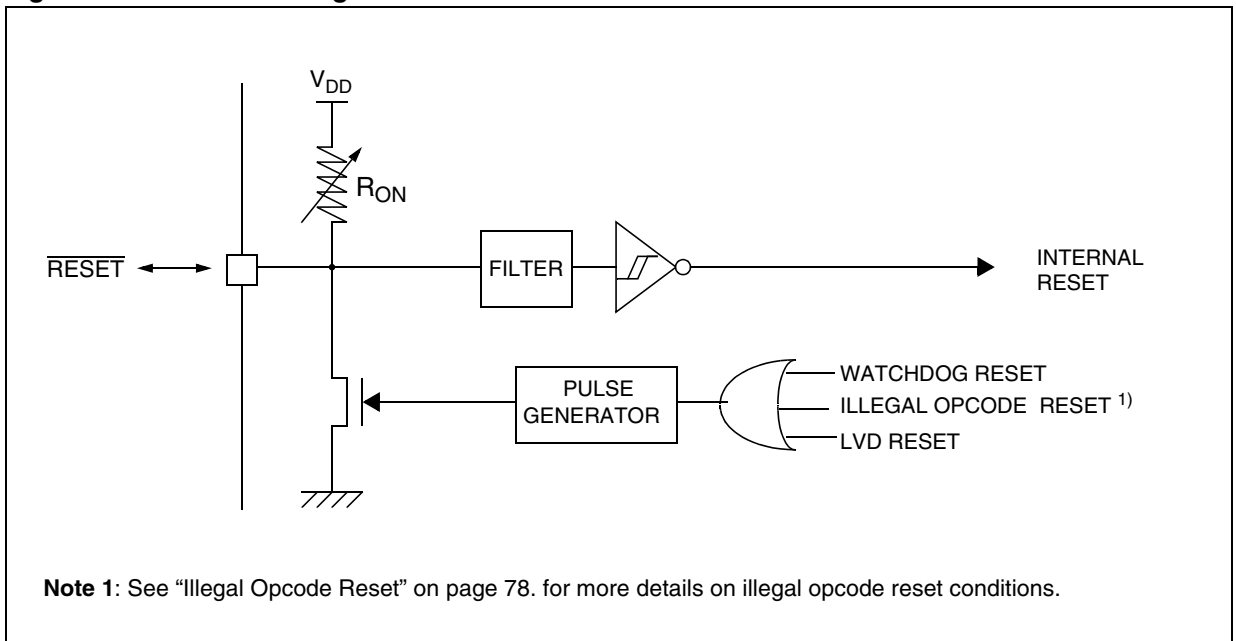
$V_{DD}$

$R_{ON}$

$\overline{RESET}$

FILTER

INTERNAL RESET

PULSE GENERATOR

WATCHDOG RESET

ILLEGAL OPCODE RESET $^{1)}$

LVD RESET

**Note 1**: See "Illegal Opcode Reset" on page 78. for more details on illegal opcode reset conditions.